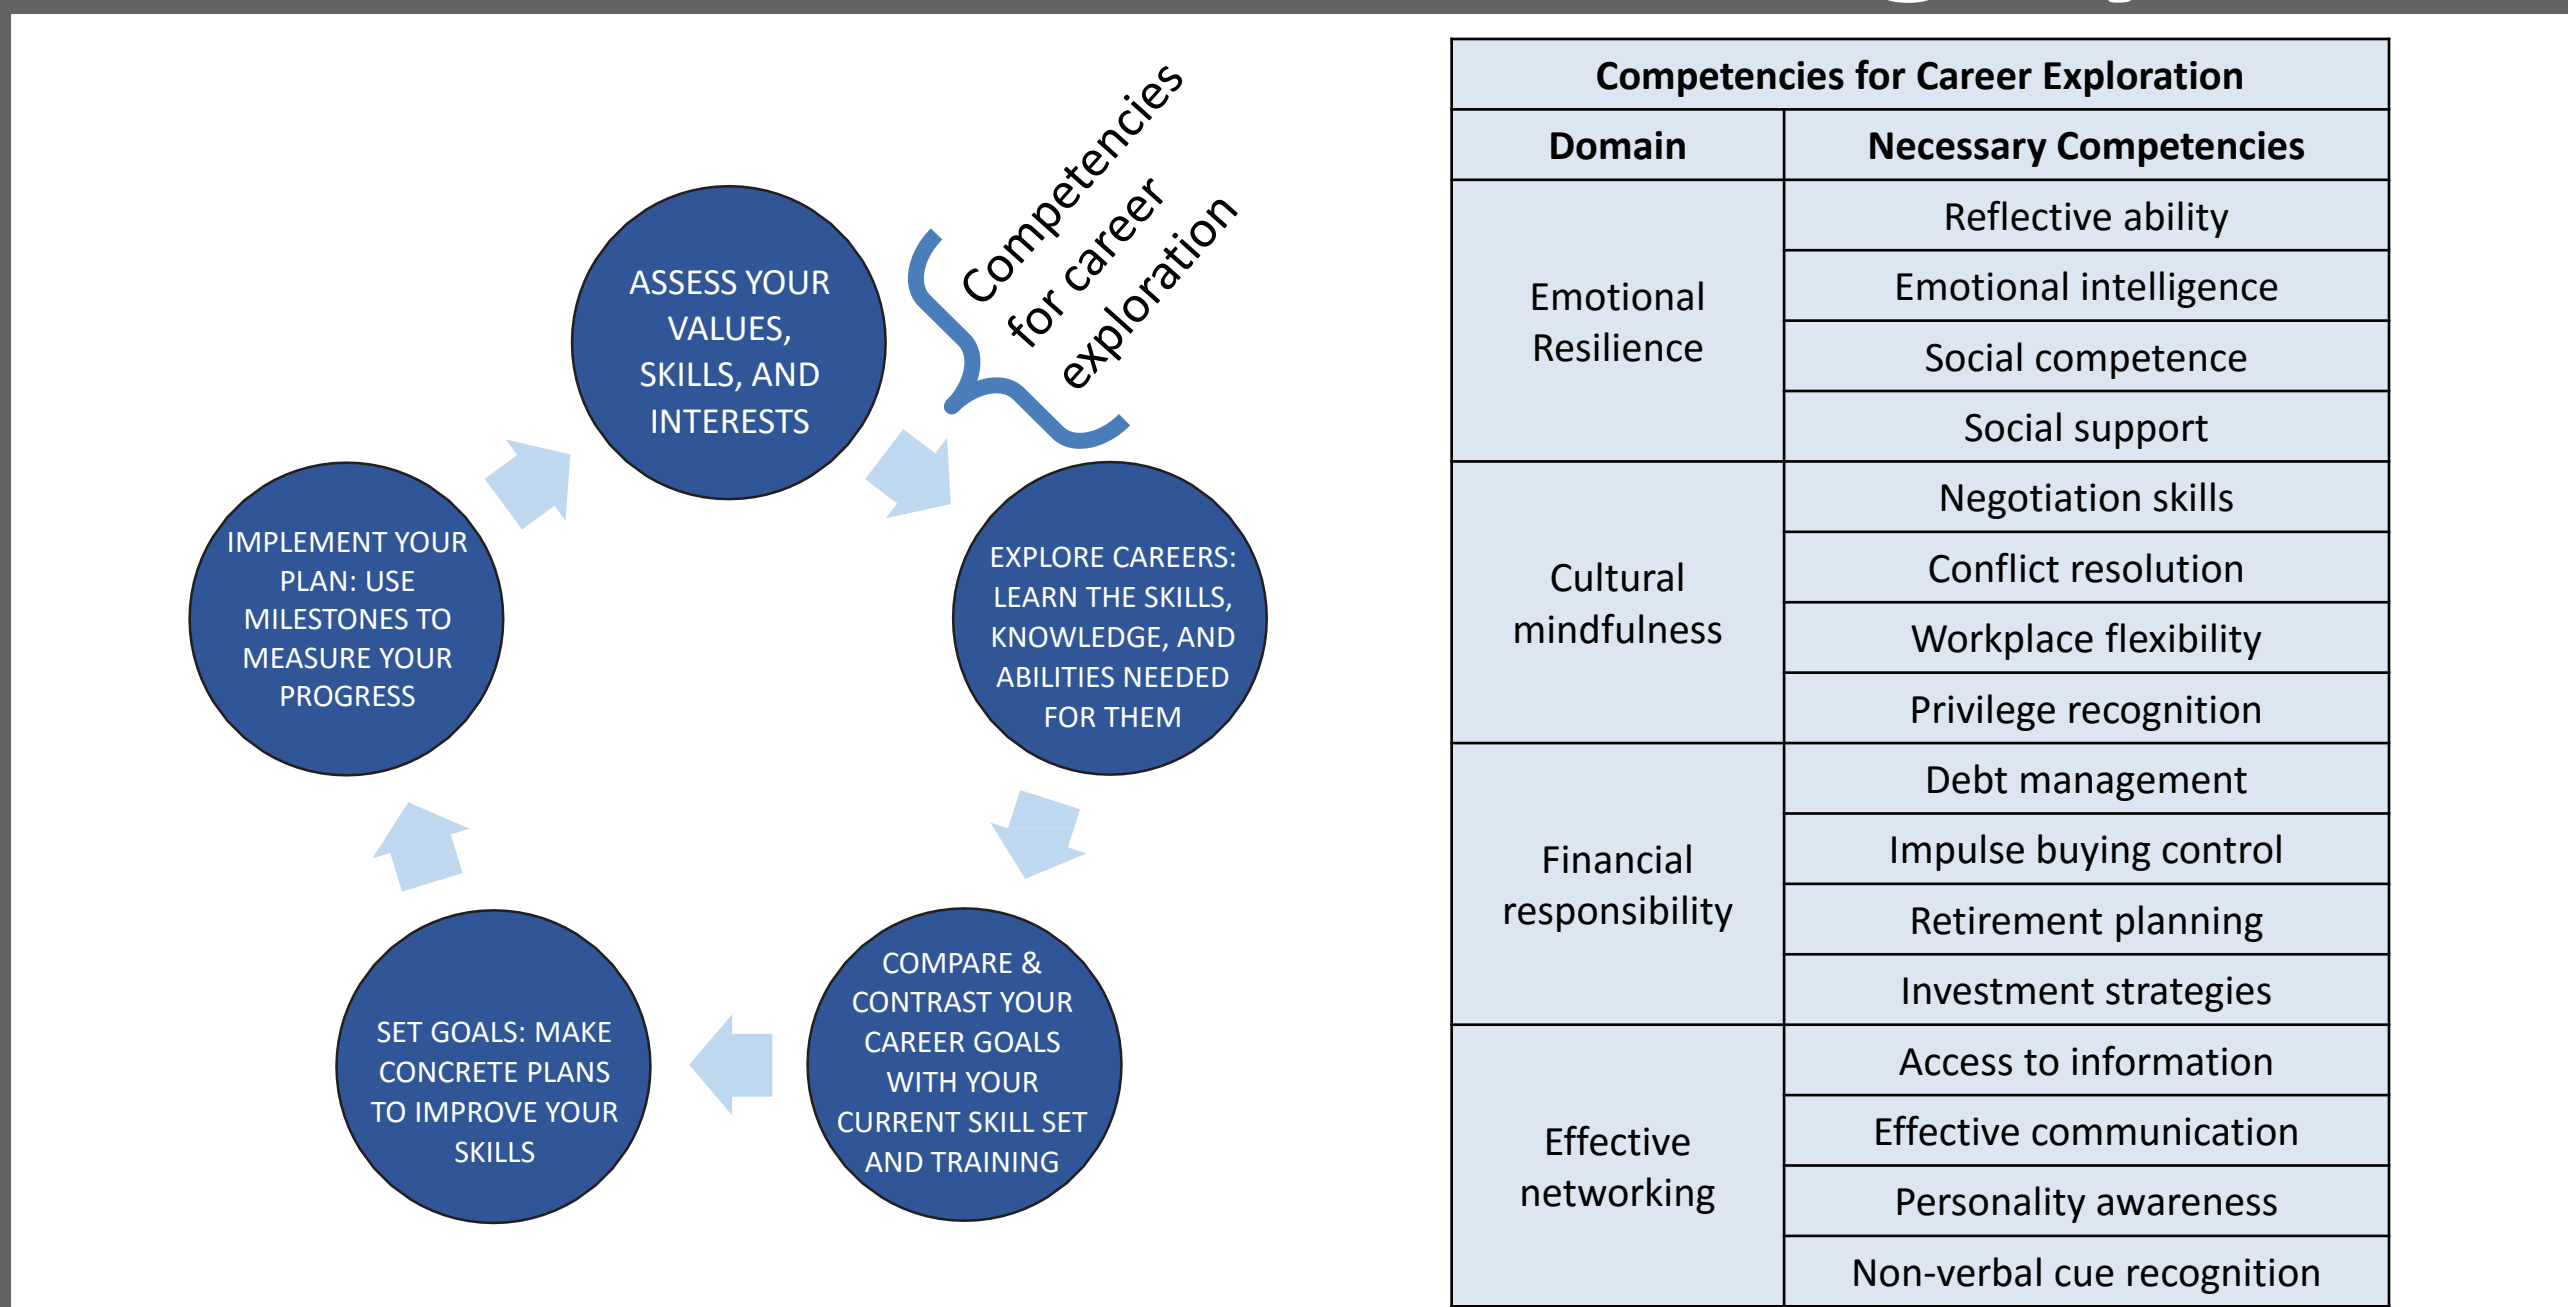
Competencies for career exploration

ASSESS YOUR VALUES, SKILLS, AND INTERESTS

EXPLORE CAREERS: LEARN THE SKILLS, KNOWLEDGE, AND ABILITIES NEEDED FOR THEM

COMPARE & CONTRAST YOUR CAREER GOALS WITH YOUR CURRENT SKILL SET AND TRAINING

SET GOALS: MAKE CONCRETE PLANS TO IMPROVE YOUR SKILLS

IMPLEMENT YOUR PLAN: USE MILESTONES TO MEASURE YOUR PROGRESS

| Competencies for Career Exploration | |
|---|---|
| **Domain** | **Necessary Competencies** |
| Emotional Resilience | Reflective ability |
| | Emotional intelligence |
| | Social competence |
| | Social support |
| Cultural mindfulness | Negotiation skills |
| | Conflict resolution |
| | Workplace flexibility |
| | Privilege recognition |
| Financial responsibility | Debt management |
| | Impulse buying control |
| | Retirement planning |
| | Investment strategies |
| Effective networking | Access to information |
| | Effective communication |
| | Personality awareness |
| | Non-verbal cue recognition |